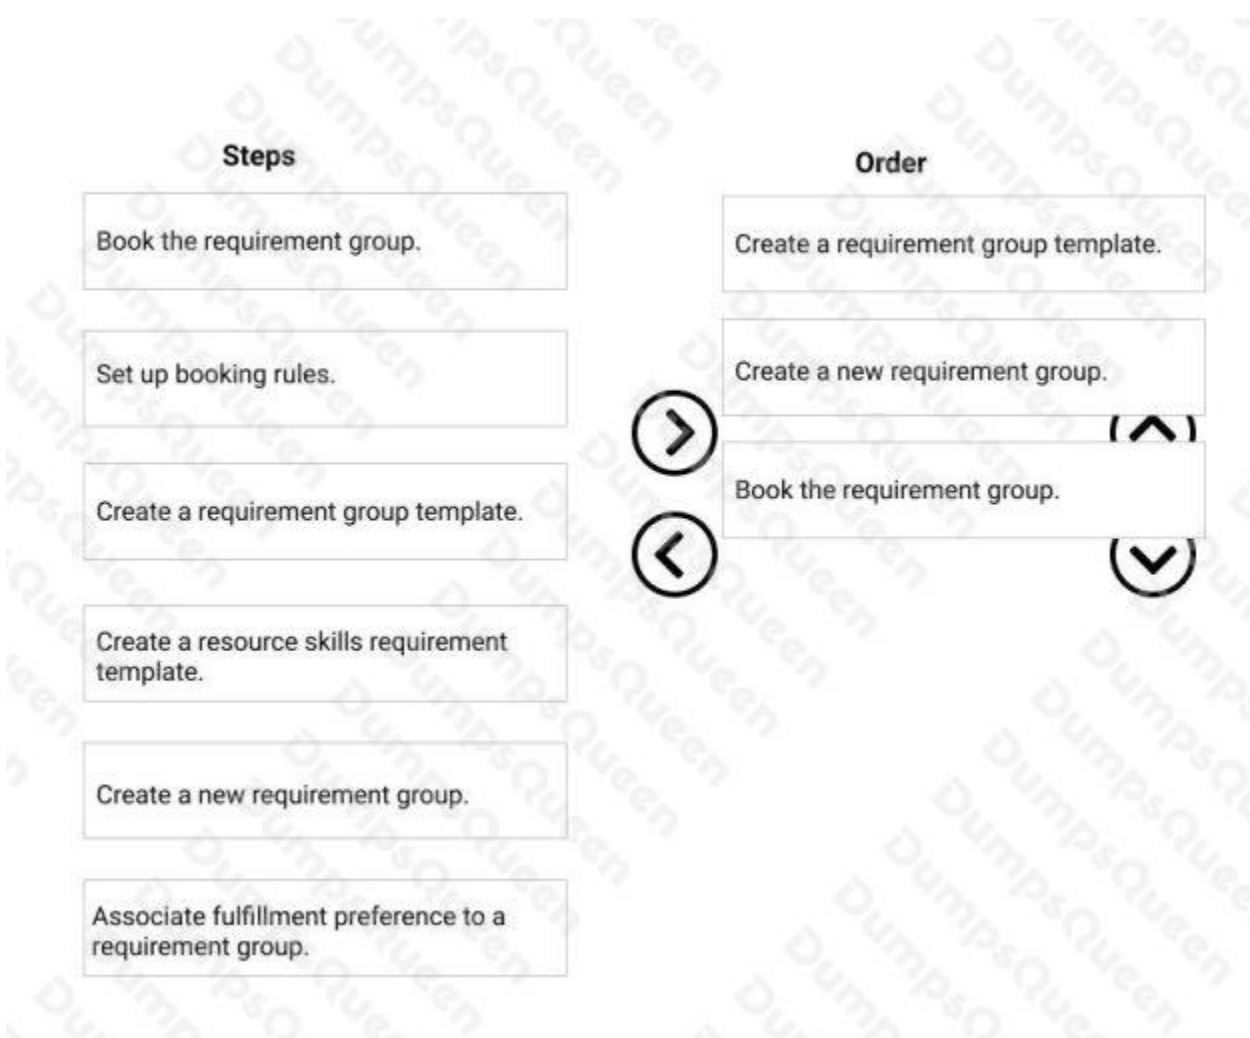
Steps

Book the requirement group.

Set up booking rules.

Create a requirement group template.

Create a resource skills requirement template.

Create a new requirement group.

Associate fulfillment preference to a requirement group.

Order

Create a requirement group template.

Create a new requirement group.

Book the requirement group.

DumpsQueen